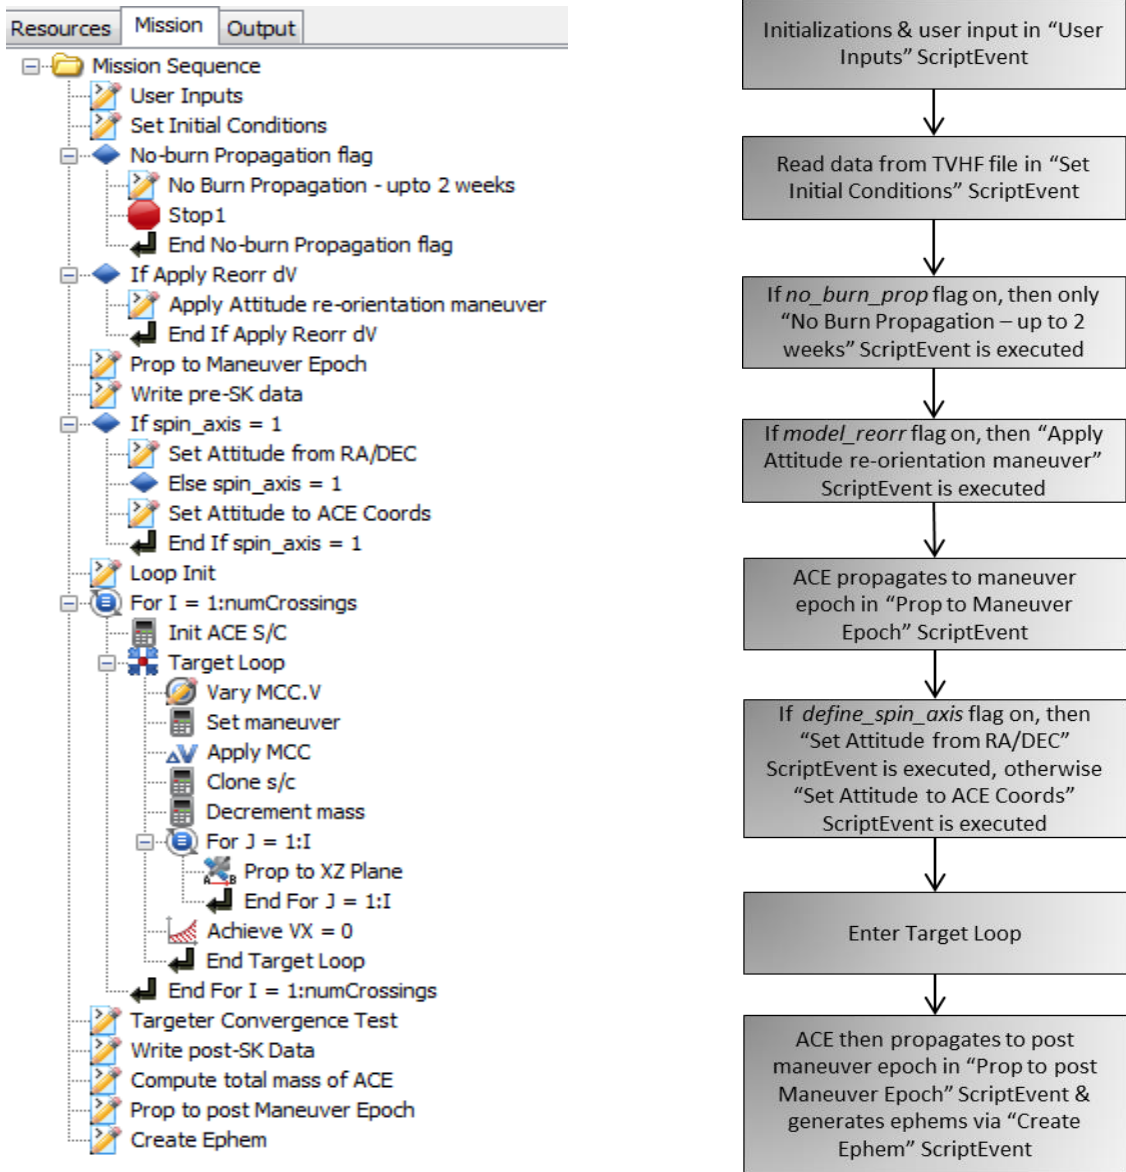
Resources Mission Output

Mission Sequence
User Inputs
Set Initial Conditions
No-burn Propagation flag
No Burn Propagation - upto 2 weeks
Stop1
End No-burn Propagation flag
If Apply Reorr dV
Apply Attitude re-orientation maneuver
End If Apply Reorr dV
Prop to Maneuver Epoch
Write pre-SK data
If spin_axis = 1
Set Attitude from RA/DEC
Else spin_axis = 1
Set Attitude to ACE Coords
End If spin_axis = 1
Loop Init
For I = 1:numCrossings
Init ACE S/C
Target Loop
Vary MCC.V
Set maneuver
Apply MCC
Clone s/c
Decrement mass
For J = 1:I
Prop to XZ Plane
End For J = 1:I
Achieve VX = 0
End Target Loop
End For I = 1:numCrossings
Targeter Convergence Test
Write post-SK Data
Compute total mass of ACE
Prop to post Maneuver Epoch
Create Ephem

Initializations & user input in “User Inputs” ScriptEvent

Read data from TVHF file in “Set Initial Conditions” ScriptEvent

If *no_burn_prop* flag on, then only “No Burn Propagation – up to 2 weeks” ScriptEvent is executed

If *model_reorr* flag on, then “Apply Attitude re-orientation maneuver” ScriptEvent is executed

ACE propagates to maneuver epoch in “Prop to Maneuver Epoch” ScriptEvent

If *define_spin_axis* flag on, then “Set Attitude from RA/DEC” ScriptEvent is executed, otherwise “Set Attitude to ACE Coords” ScriptEvent is executed

Enter Target Loop

ACE then propagates to post maneuver epoch in “Prop to post Maneuver Epoch” ScriptEvent & generates ephems via “Create Ephem” ScriptEvent